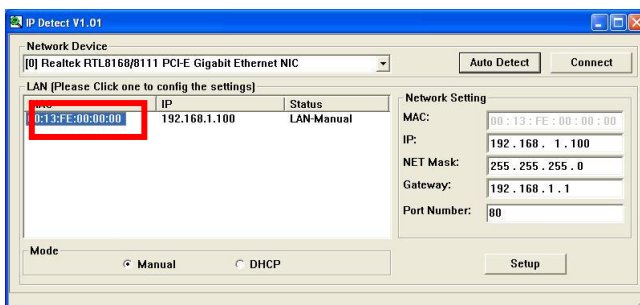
IP Detect V1.01

Network Device

[0] Realtek RTL8168/8111 PCI-E Gigabit Ethernet NIC

Auto Detect

Connect

LAN (Please Click one to config the settings)

| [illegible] | IP | Status |
|---|---|---|
| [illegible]0:13:FE:00:00:00 | 192.168.1.100 | LAN-Manual |

Network Setting

MAC: 00 : 13 : FE : 00 : 00 : 00

IP: 192 . 168 . 1 . 100

NET Mask: 255 . 255 . 255 . 0

Gateway: 192 . 168 . 1 . 1

Port Number: 80

Mode

Manual

DHCP

Setup